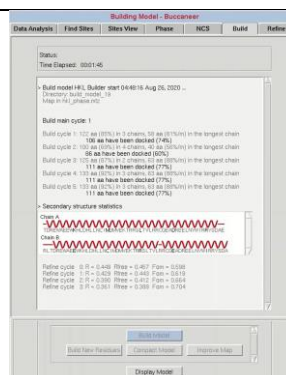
Building Model - Buccaneer

Data Analysis | Find Sites | Sites View | Phase | NCS | Build | Refine

Status:
Time Elapsed: 00:01:45

Build model HKL Builder start 04:48:16 Aug 26, 2020 ...
Directory: build_model_1b
Map in hkl_phase.mtz

Build main cycle: 1

Build cycle 1: 122 aa (81%) in 3 chains, 58 aa (81%/m) in the longest chain
106 aa have been docked (74%)
Build cycle 2: 105 aa (60%) in 4 chains, 50 aa (61%/m) in the longest chain
86 aa have been docked (60%)
Build cycle 3: 125 aa (87%) in 2 chains, 63 aa (88%/m) in the longest chain
111 aa have been docked (77%)
Build cycle 4: 100 aa (92%) in 3 chains, 63 aa (88%/m) in the longest chain
111 aa have been docked (77%)
Build cycle 5: 133 aa (92%) in 3 chains, 63 aa (88%/m) in the longest chain
111 aa have been docked (77%)

Secondary structure statistics

Chain A
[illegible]
Chain B
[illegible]

Refine cycle 0: R = 0.448 Rfree = 0.467 Fom = 0.598
Refine cycle 1: R = 0.429 Rfree = 0.440 Fom = 0.619
Refine cycle 2: R = 0.396 Rfree = 0.412 Fom = 0.664
Refine cycle 3: R = 0.361 Rfree = 0.389 Fom = 0.704

Build Model
Build New Residues | Compact Model | Improve Map
Display Model